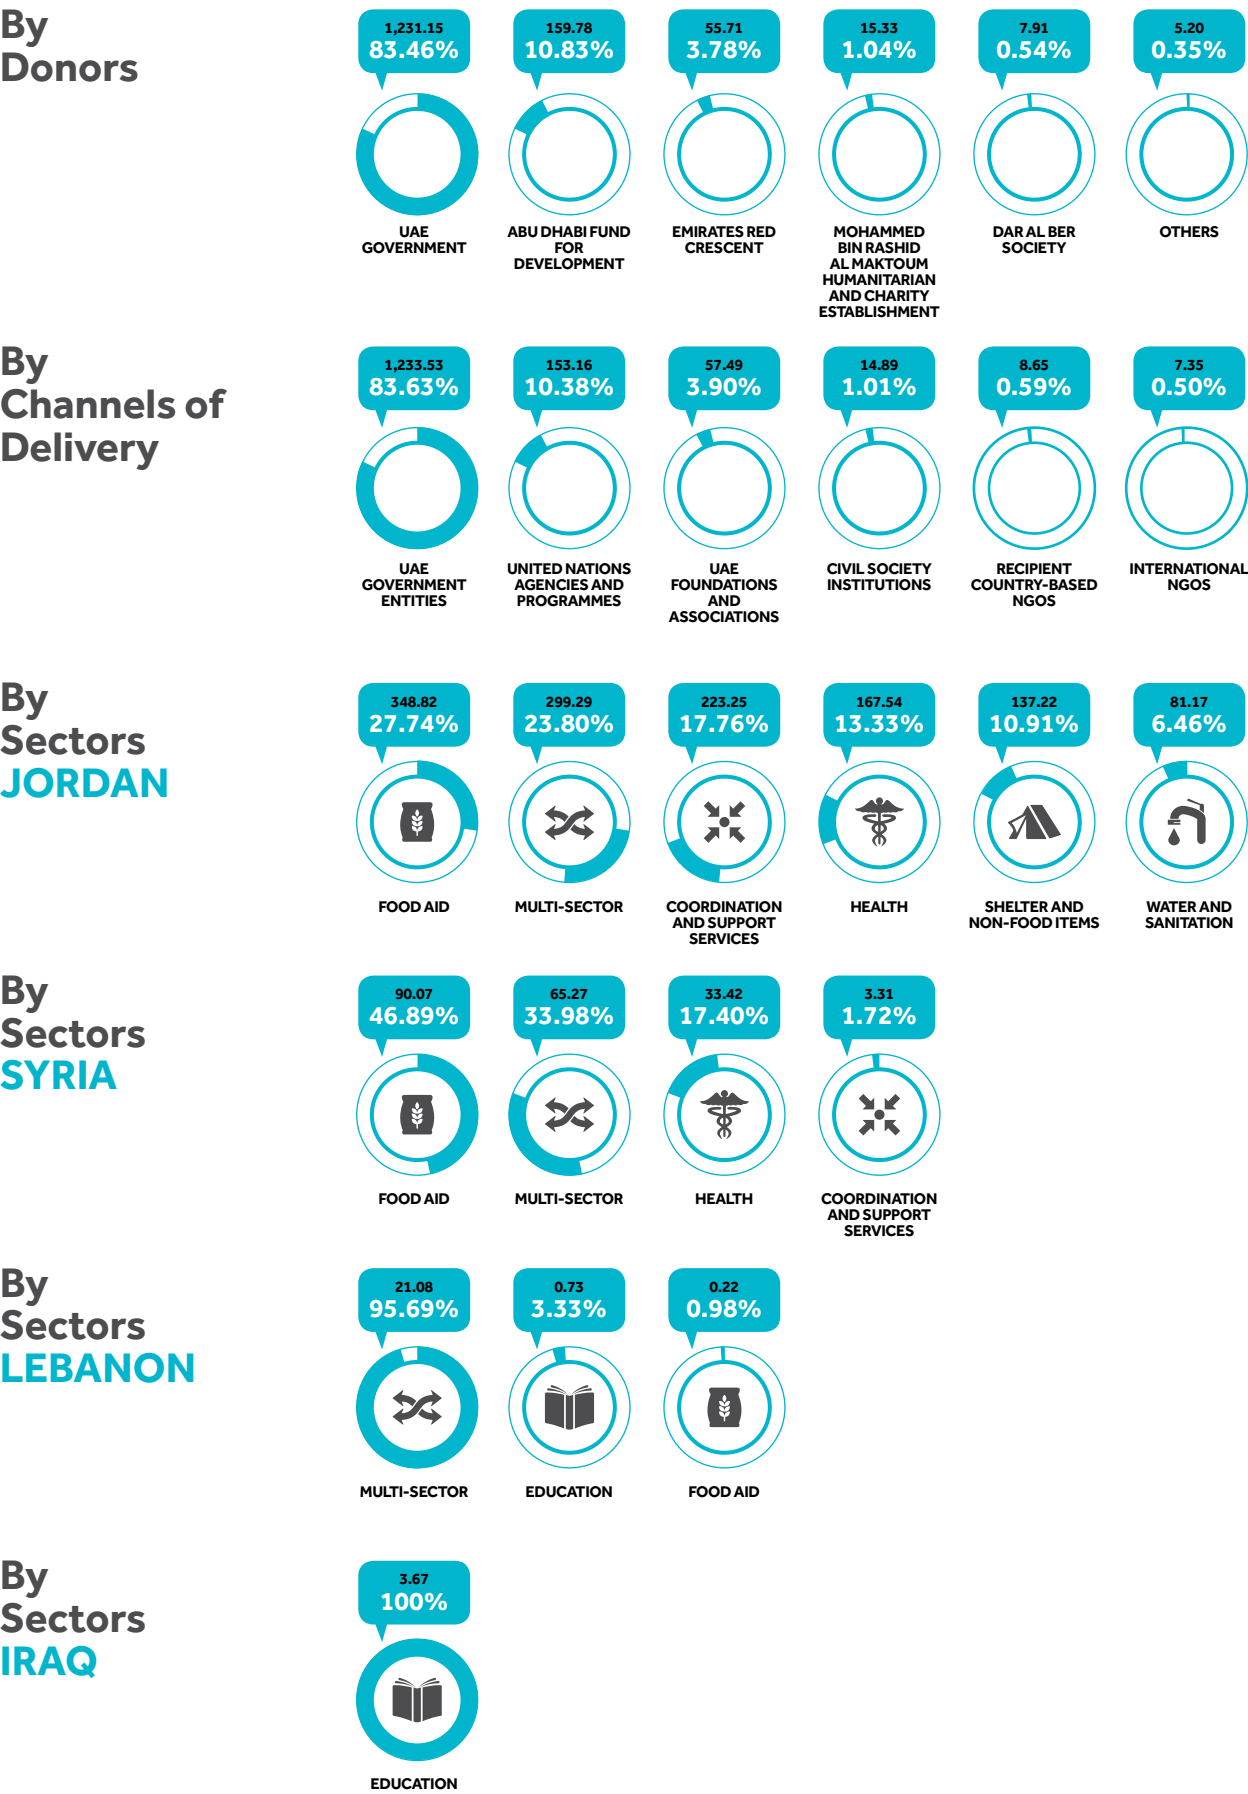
By Donors

1,231.15
83.46%
UAE GOVERNMENT

159.78
10.83%
ABU DHABI FUND FOR DEVELOPMENT

55.71
3.78%
EMIRATES RED CRESCENT

15.33
1.04%
MOHAMMED BIN RASHID AL MAKTOUM HUMANITARIAN AND CHARITY ESTABLISHMENT

7.91
0.54%
DAR AL BER SOCIETY

5.20
0.35%
OTHERS

By Channels of Delivery

1,233.53
83.63%
UAE GOVERNMENT ENTITIES

153.16
10.38%
UNITED NATIONS AGENCIES AND PROGRAMMES

57.49
3.90%
UAE FOUNDATIONS AND ASSOCIATIONS

14.89
1.01%
CIVIL SOCIETY INSTITUTIONS

8.65
0.59%
RECIPIENT COUNTRY-BASED NGOS

7.35
0.50%
INTERNATIONAL NGOS

By Sectors JORDAN

348.82
27.74%
FOOD AID

299.29
23.80%
MULTI-SECTOR

223.25
17.76%
COORDINATION AND SUPPORT SERVICES

167.54
13.33%
HEALTH

137.22
10.91%
SHELTER AND NON-FOOD ITEMS

81.17
6.46%
WATER AND SANITATION

By Sectors SYRIA

90.07
46.89%
FOOD AID

65.27
33.98%
MULTI-SECTOR

33.42
17.40%
HEALTH

3.31
1.72%
COORDINATION AND SUPPORT SERVICES

By Sectors LEBANON

21.08
95.69%
MULTI-SECTOR

0.73
3.33%
EDUCATION

0.22
0.98%
FOOD AID

By Sectors IRAQ

3.67
100%
EDUCATION